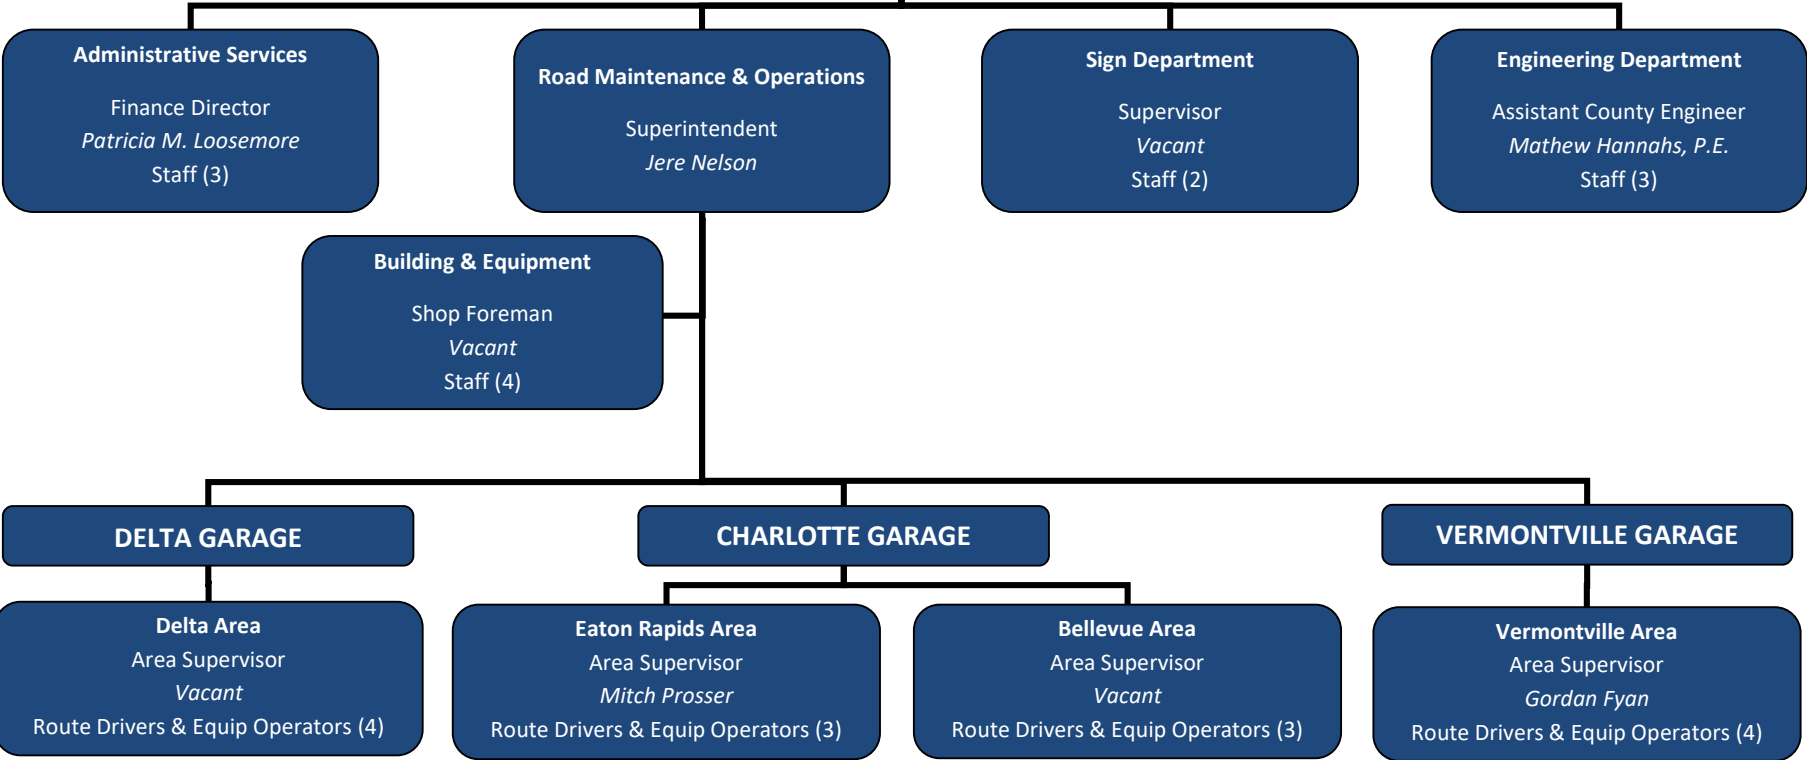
Administrative Services

Finance Director
Patricia M. Loosemore
Staff (3)

Road Maintenance & Operations

Superintendent
Jere Nelson

Sign Department

Supervisor
Vacant
Staff (2)

Engineering Department

Assistant County Engineer
Mathew Hannahs, P.E.
Staff (3)

Building & Equipment

Shop Foreman
Vacant
Staff (4)

DELTA GARAGE

CHARLOTTE GARAGE

VERMONTVILLE GARAGE

Delta Area
Area Supervisor
Vacant
Route Drivers & Equip Operators (4)

Eaton Rapids Area
Area Supervisor
Mitch Prosser
Route Drivers & Equip Operators (3)

Bellevue Area
Area Supervisor
Vacant
Route Drivers & Equip Operators (3)

Vermontville Area
Area Supervisor
Gordan Fyan
Route Drivers & Equip Operators (4)